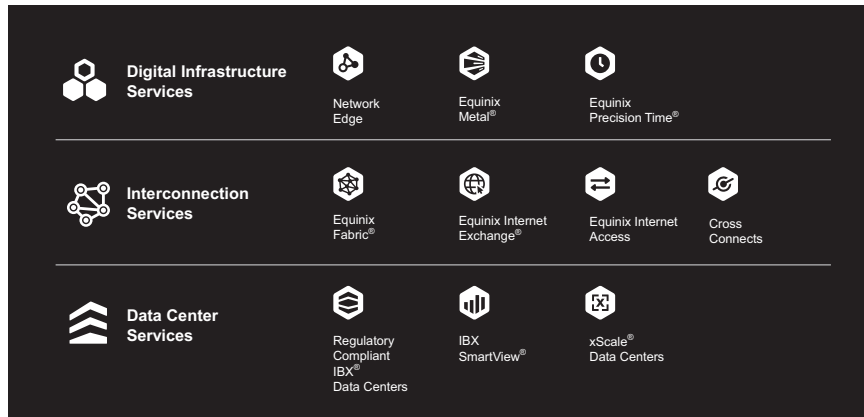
Digital Infrastructure Services

Network Edge

Equinix Metal®

Equinix Precision Time®

Interconnection Services

Equinix Fabric®

Equinix Internet Exchange®

Equinix Internet Access

Cross Connects

Data Center Services

Regulatory Compliant IBX® Data Centers

IBX SmartView®

xScale® Data Centers